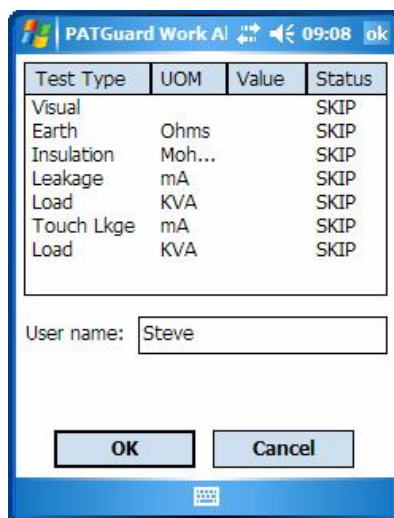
PATGuard Work Al 09:08 ok

| Test Type | UOM | Value | Status |
|---|---|---|---|
| Visual | | | SKIP |
| Earth | Ohms | | SKIP |
| Insulation | Moh... | | SKIP |
| Leakage | mA | | SKIP |
| Load | KVA | | SKIP |
| Touch Lkge | mA | | SKIP |
| Load | KVA | | SKIP |

User name: Steve

OK Cancel